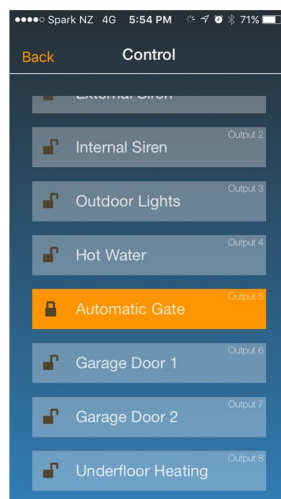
●●●●○ Spark NZ 4G 5:54 PM 71%

Back Control

External Siren

Output 2
Internal Siren

Output 3
Outdoor Lights

Output 4
Hot Water

Output 5
Automatic Gate

Output 6
Garage Door 1

Output 7
Garage Door 2

Output 8
Underfloor Heating